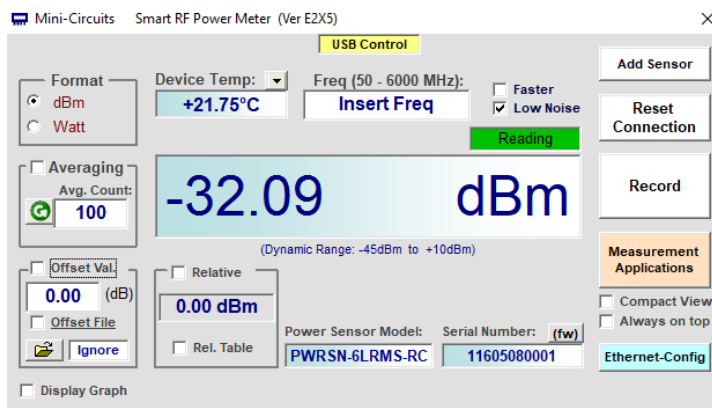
Mini-Circuits Smart RF Power Meter (Ver E2X5)

×

USB Control

Add Sensor

Format
dBm
Watt

Device Temp:
+21.75°C

Freq (50 - 6000 MHz):
Insert Freq

Faster
Low Noise

Reset Connection

Reading

Averaging
Avg. Count:
100

-32.09 dBm

Record

(Dynamic Range: -45dBm to +10dBm)

Measurement Applications

Offset Val.
0.00 (dB)
Offset File
Ignore

Relative
0.00 dBm
Rel. Table

Power Sensor Model:
PWRSN-6LRMS-RC

Serial Number:
(fw)
11605080001

Compact View
Always on top

Ethernet-Config

Display Graph